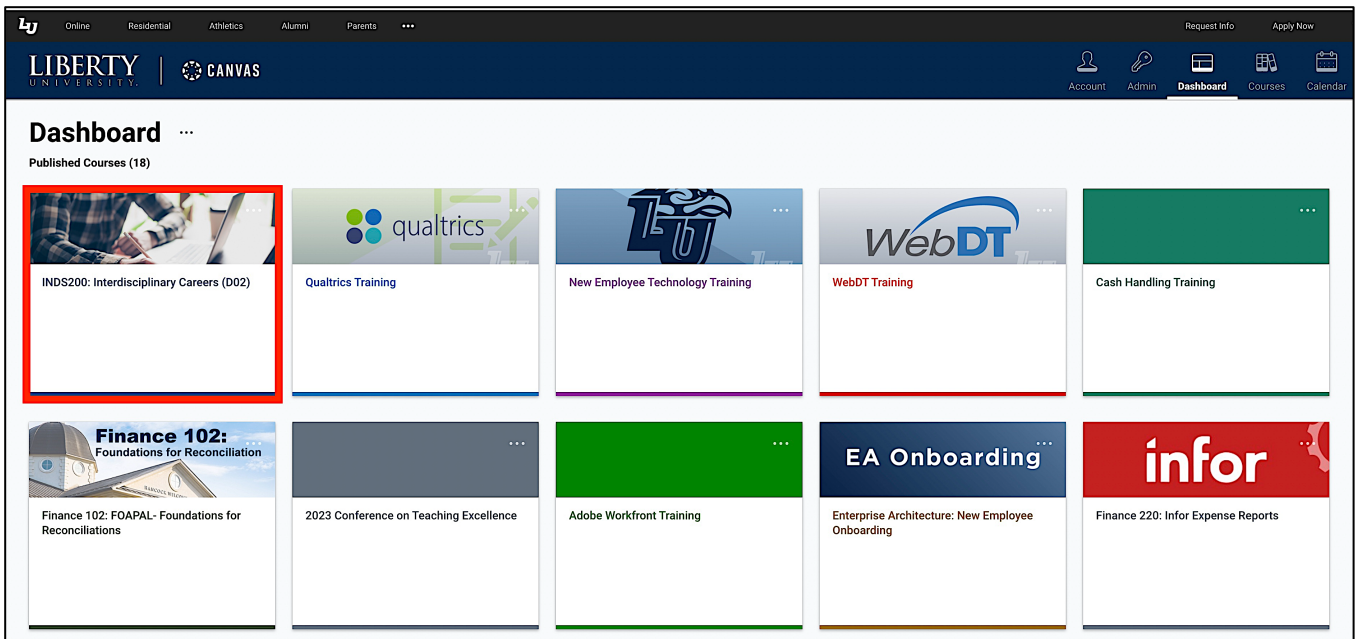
LU Online Residential Athletics Alumni Parents ••• Request Info Apply Now

LIBERTY UNIVERSITY | CANVAS

Account Admin Dashboard Courses Calendar

Dashboard ···

Published Courses (18)

INDS200: Interdisciplinary Careers (D02)

qualtrics

Qualtrics Training

LU

New Employee Technology Training

WebDT

WebDT Training

Cash Handling Training

Finance 102: Foundations for Reconciliation

Finance 102: FOAPAL- Foundations for Reconciliations

2023 Conference on Teaching Excellence

Adobe Workfront Training

EA Onboarding

Enterprise Architecture: New Employee Onboarding

infor

Finance 220: Infor Expense Reports